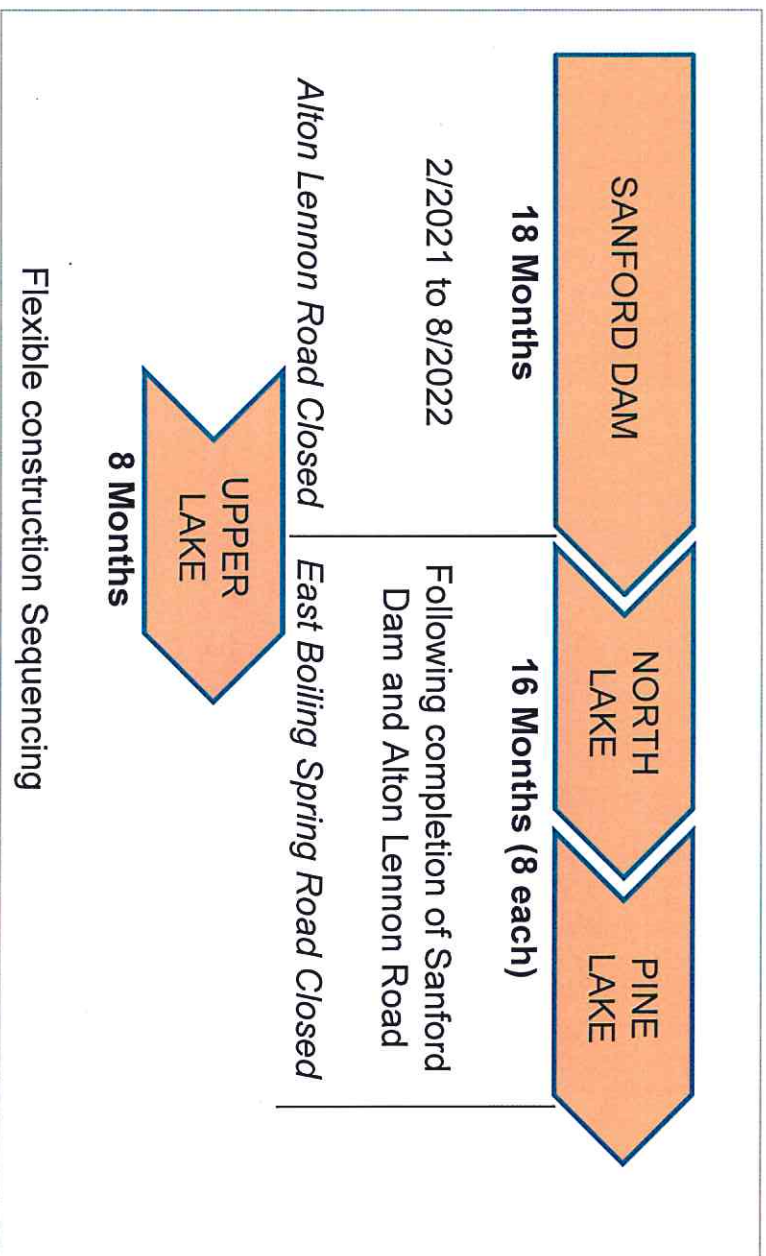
SANFORD DAM

18 Months

2/2021 to 8/2022

Alton Lennon Road Closed

NORTH LAKE

PINE LAKE

16 Months (8 each)

Following completion of Sanford Dam and Alton Lennon Road

East Boiling Spring Road Closed

UPPER LAKE

8 Months

Flexible construction Sequencing